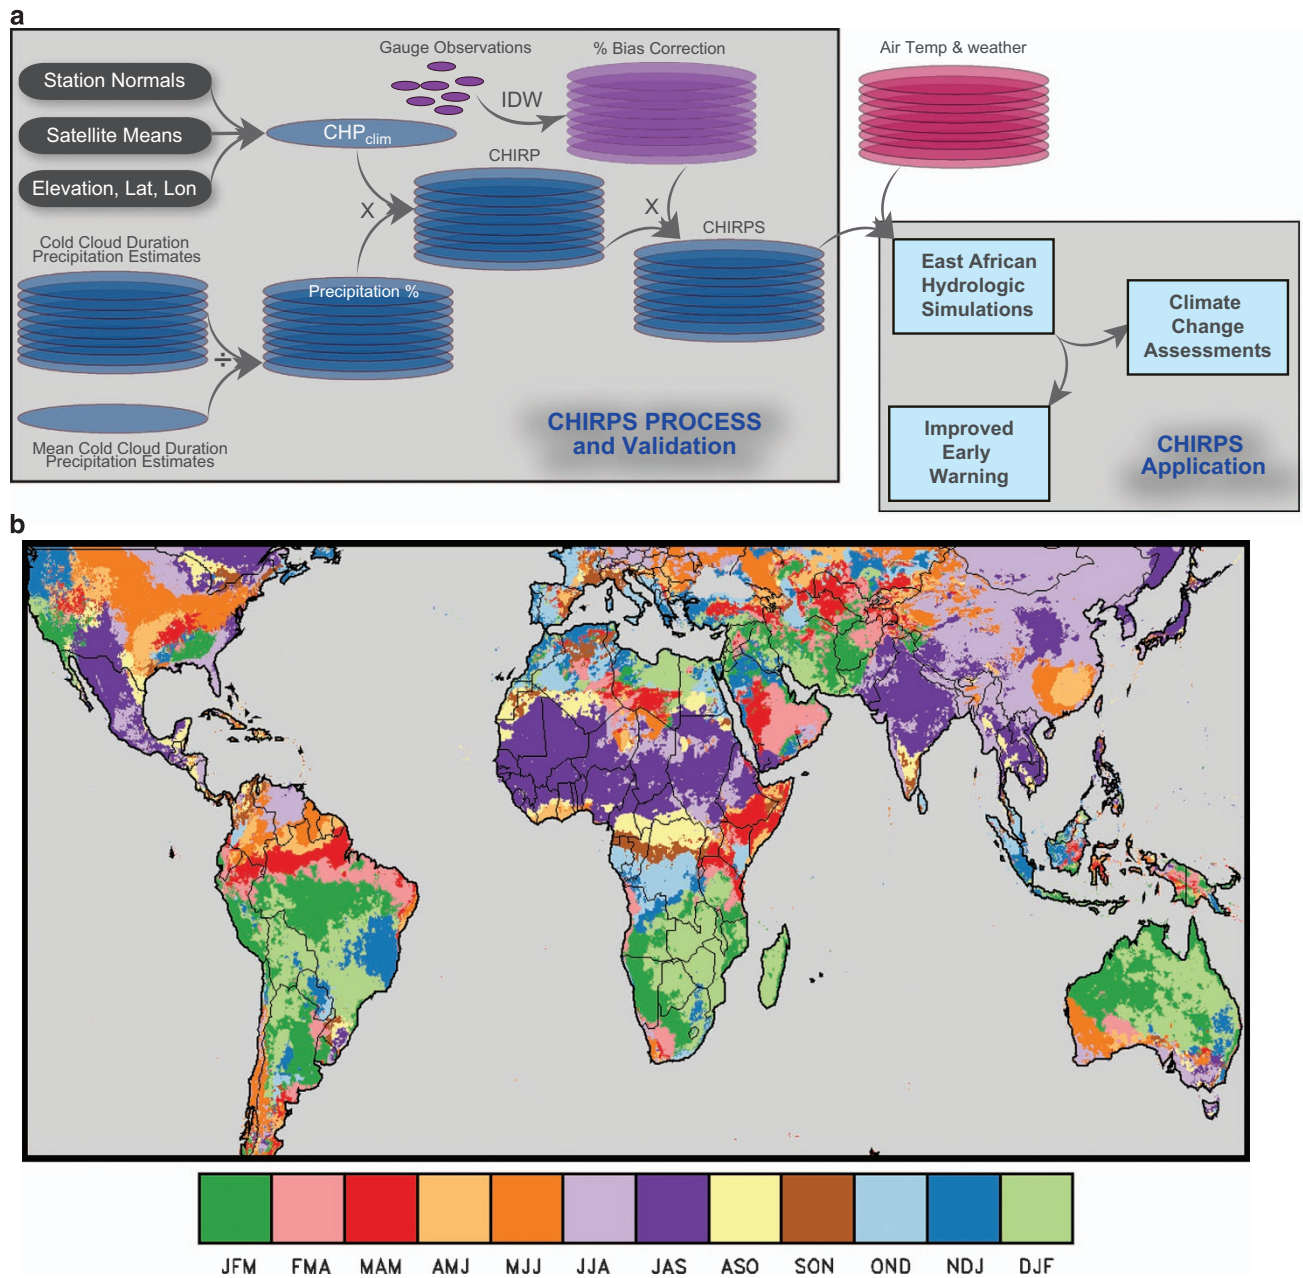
a

Gauge Observations

% Bias Correction

Air Temp & weather

Station Normals

Satellite Means

Elevation, Lat, Lon

IDW

$CHP_{clim}$

CHIRP

X

X

CHIRPS

Cold Cloud Duration Precipitation Estimates

Precipitation %

÷

East African Hydrologic Simulations

Climate Change Assessments

Improved Early Warning

CHIRPS PROCESS and Validation

CHIRPS Application

Mean Cold Cloud Duration Precipitation Estimates

b

| JFM | FMA | MAM | AMJ | MJJ | JJA | JAS | ASO | SON | OND | NDJ | DJF |
|---|---|---|---|---|---|---|---|---|---|---|---|